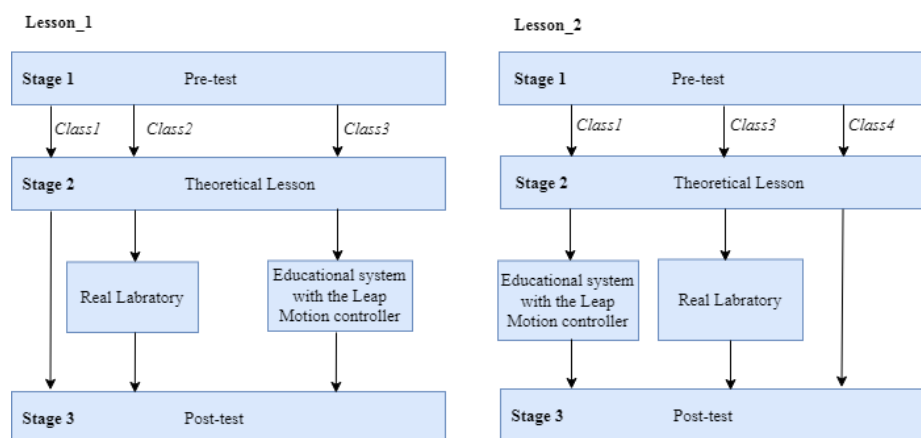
Lesson_1

Stage 1 Pre-test

Class1 Class2 Class3

Stage 2 Theoretical Lesson

Real Labratory

Educational system with the Leap Motion controller

Stage 3 Post-test

Lesson_2

Stage 1 Pre-test

Class1 Class3 Class4

Stage 2 Theoretical Lesson

Educational system with the Leap Motion controller

Real Labratory

Stage 3 Post-test